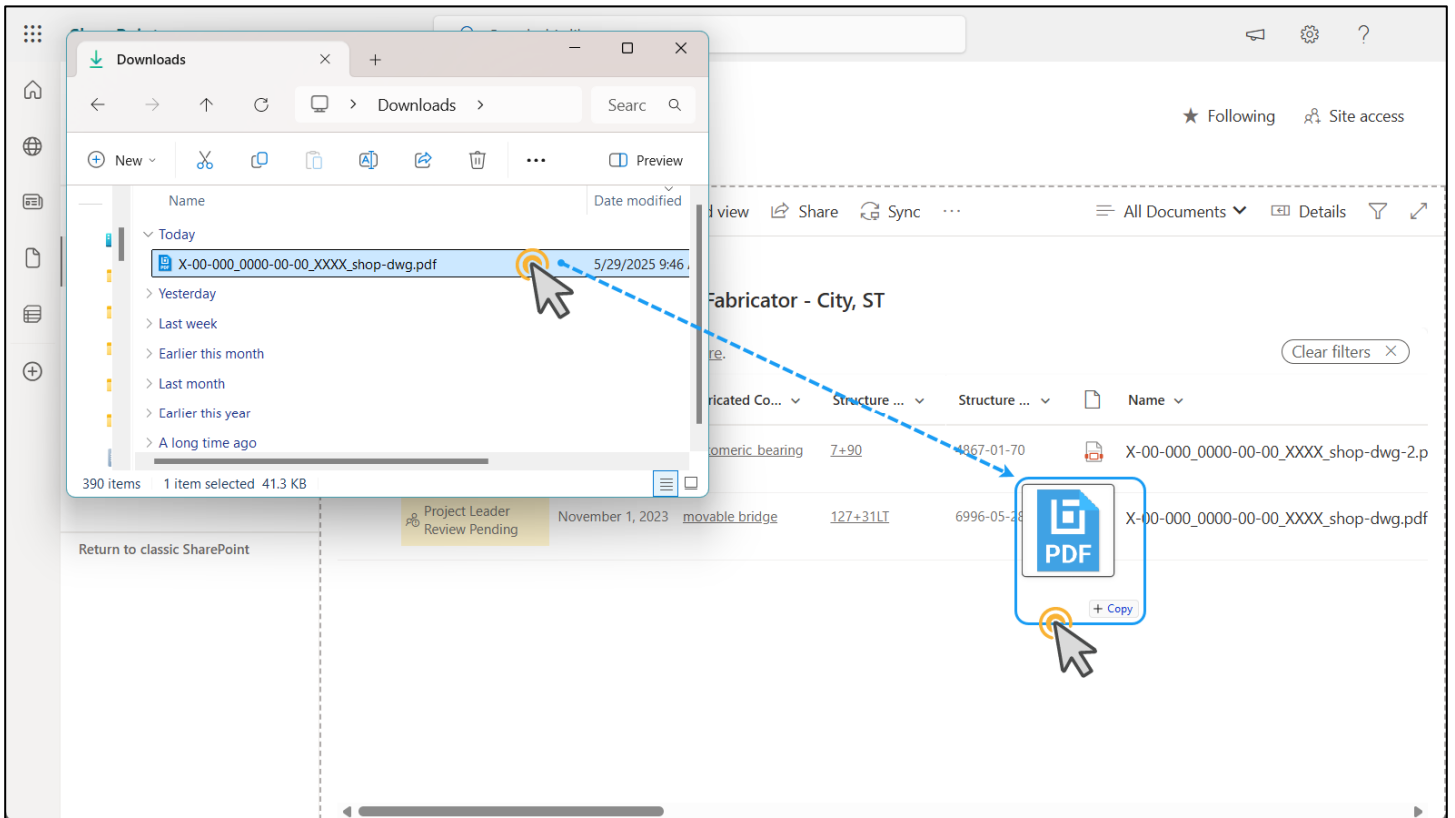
Downloads

Downloads

Searc

New

Preview

Name

Date modified

Today

X-00-000_0000-00-00_XXXX_shop-dwg.pdf

5/29/2025 9:46

Yesterday

Last week

Earlier this month

Last month

Earlier this year

A long time ago

390 items 1 item selected 41.3 KB

Following

Site access

d view

Share

Sync

All Documents

Details

Fabricator - City, ST

re.

Clear filters

ricated Co...

Structure ...

Structure ...

Name

tomeric bearing

7+90

4867-01-70

X-00-000_0000-00-00_XXXX_shop-dwg-2.p

Project Leader Review Pending

November 1, 2023

movable bridge

127+31LT

6996-05-28

X-00-000_0000-00-00_XXXX_shop-dwg.pdf

PDF

+ Copy

Return to classic SharePoint